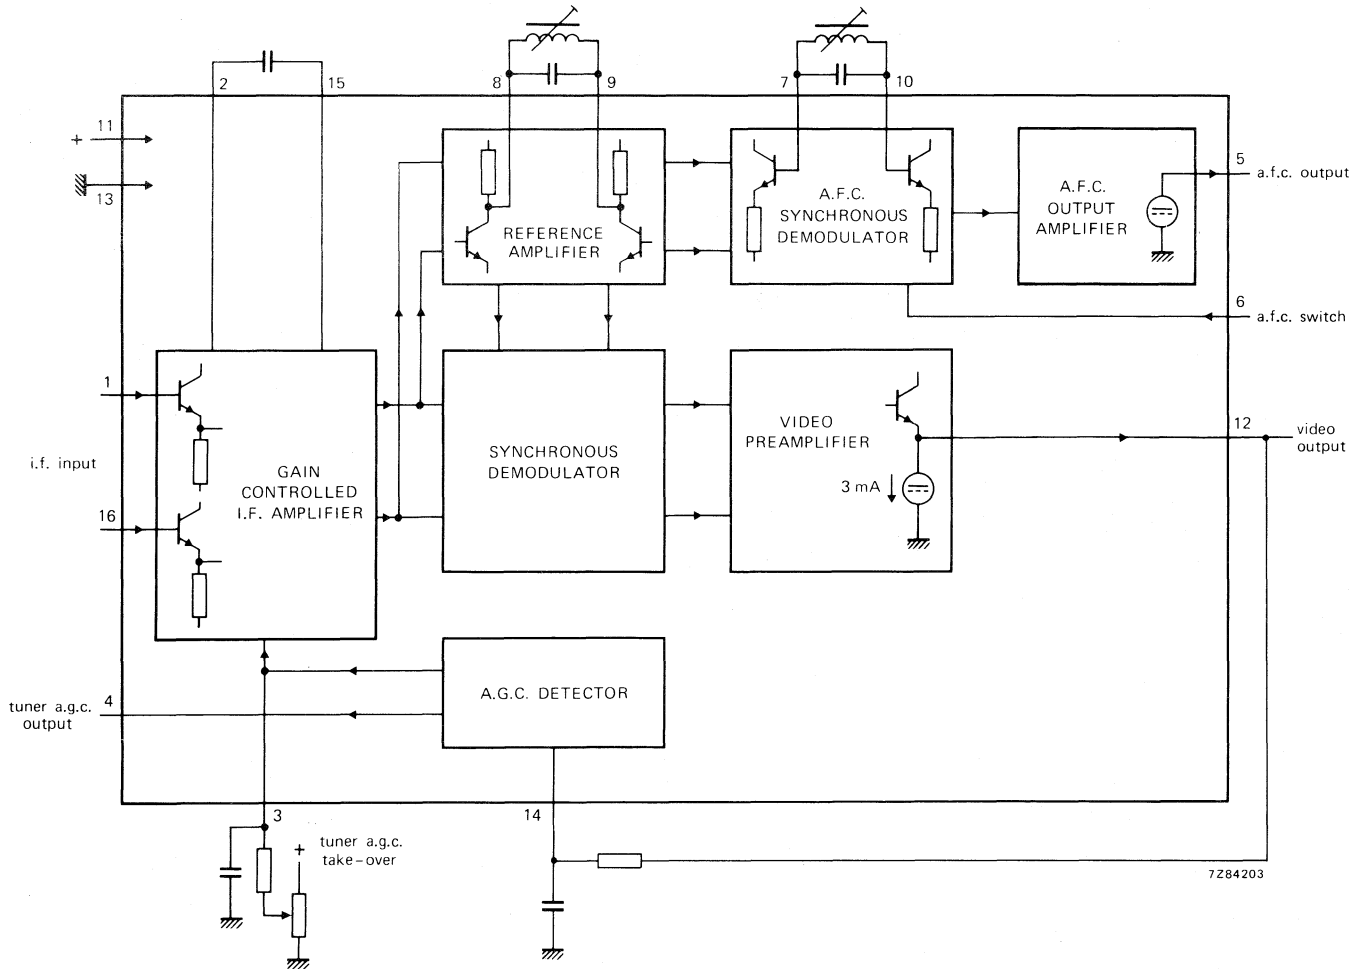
2
15
8
9
7
10
+
11
13
REFERENCE AMPLIFIER
A.F.C. SYNCHRONOUS DEMODULATOR
A.F.C. OUTPUT AMPLIFIER
5
a.f.c. output
6
a.f.c. switch
1
i.f. input
16
GAIN CONTROLLED I.F. AMPLIFIER
SYNCHRONOUS DEMODULATOR
VIDEO PREAMPLIFIER
3 mA
12
video output
A.G.C. DETECTOR
tuner a.g.c. output
4
3
tuner a.g.c. take-over
+
14
7Z84203